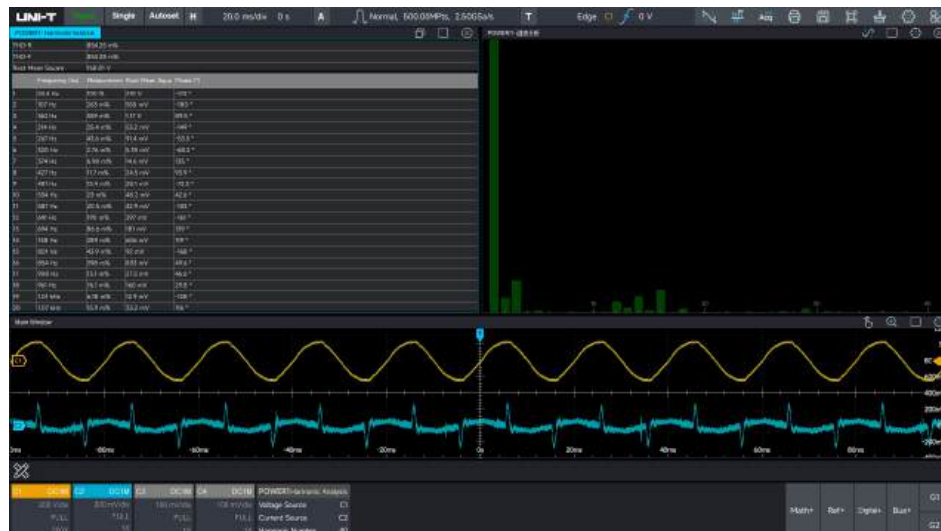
UNI-T Single Autoset H 20.0 ms/div 0 s A Normal, 500.00MPts, 2.50GSa/s T Edge C1 0 V Acq

POWER1-Harmonic Analysis

THD-R 814.25 m%
THD-F 814.28 m%
Root Mean Square 158.01 V

| | Frequency (Hz) | Measurement | Root Mean Square | Phase (°) |
|---|---|---|---|---|
| 1 | 50.4 Hz | 100 % | 210 V | -170 ° |
| 2 | 107 Hz | 265 m% | 558 mV | -180 ° |
| 3 | 160 Hz | 889 m% | 1.17 V | 89.5 ° |
| 4 | 214 Hz | 25.4 m% | 53.2 mV | -141 ° |
| 5 | 267 Hz | 40.4 m% | 91.4 mV | -53.5 ° |
| 6 | 320 Hz | 2.76 m% | 5.78 mV | -68.5 ° |
| 7 | 374 Hz | 6.99 m% | 14.6 mV | 135 ° |
| 8 | 427 Hz | 11.7 m% | 24.5 mV | 95.9 ° |
| 9 | 481 Hz | 13.4 m% | 28.1 mV | -112 ° |
| 10 | 534 Hz | 23 m% | 48.2 mV | 42.6 ° |
| 11 | 587 Hz | 20.5 m% | 42.9 mV | -165 ° |
| 12 | 641 Hz | 175 m% | 397 mV | -161 ° |
| 13 | 694 Hz | 86.5 m% | 181 mV | 130 ° |
| 14 | 748 Hz | 289 m% | 606 mV | 111 ° |
| 15 | 801 Hz | 42.9 m% | 90 mV | -168 ° |
| 16 | 854 Hz | 398 m% | 833 mV | 49.6 ° |
| 17 | 908 Hz | 13.1 m% | 27.5 mV | 46.9 ° |
| 18 | 961 Hz | 76.1 m% | 160 mV | 21.8 ° |
| 19 | 1.01 kHz | 6.18 m% | 12.9 mV | -108 ° |
| 20 | 1.07 kHz | 15.9 m% | 33.3 mV | 114 ° |

POWER1-谐波分析

Main Window

-80ms -60ms -40ms -20ms 0s 20ms 40ms 60ms 80ms

400m 200m

C1 DC1M 200 V/div FULL
C2 DC1M 200 mV/div FULL
C3 DC1M 100 mV/div FULL
C4 DC1M 100 mV/div FULL
POWER1-Harmonic Analysis Voltage Source C1 Current Source C2 Harmonic Number

Math+ Ref+ Digital+ Bus+ G1 G2